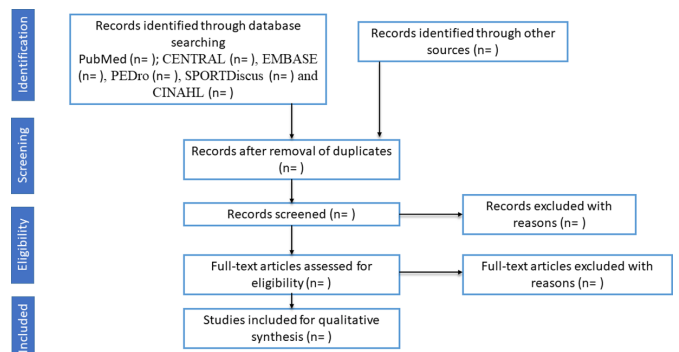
Identification

Records identified through database searching
PubMed (n= ); CENTRAL (n= ), EMBASE (n= ), PEDro (n= ), SPORTDiscus (n= ) and CINAHL (n= )

Records identified through other sources (n= )

Screening

Records after removal of duplicates (n= )

Eligibility

Records screened (n= )

Records excluded with reasons (n= )

Full-text articles assessed for eligibility (n= )

Full-text articles excluded with reasons (n= )

Included

Studies included for qualitative synthesis (n= )